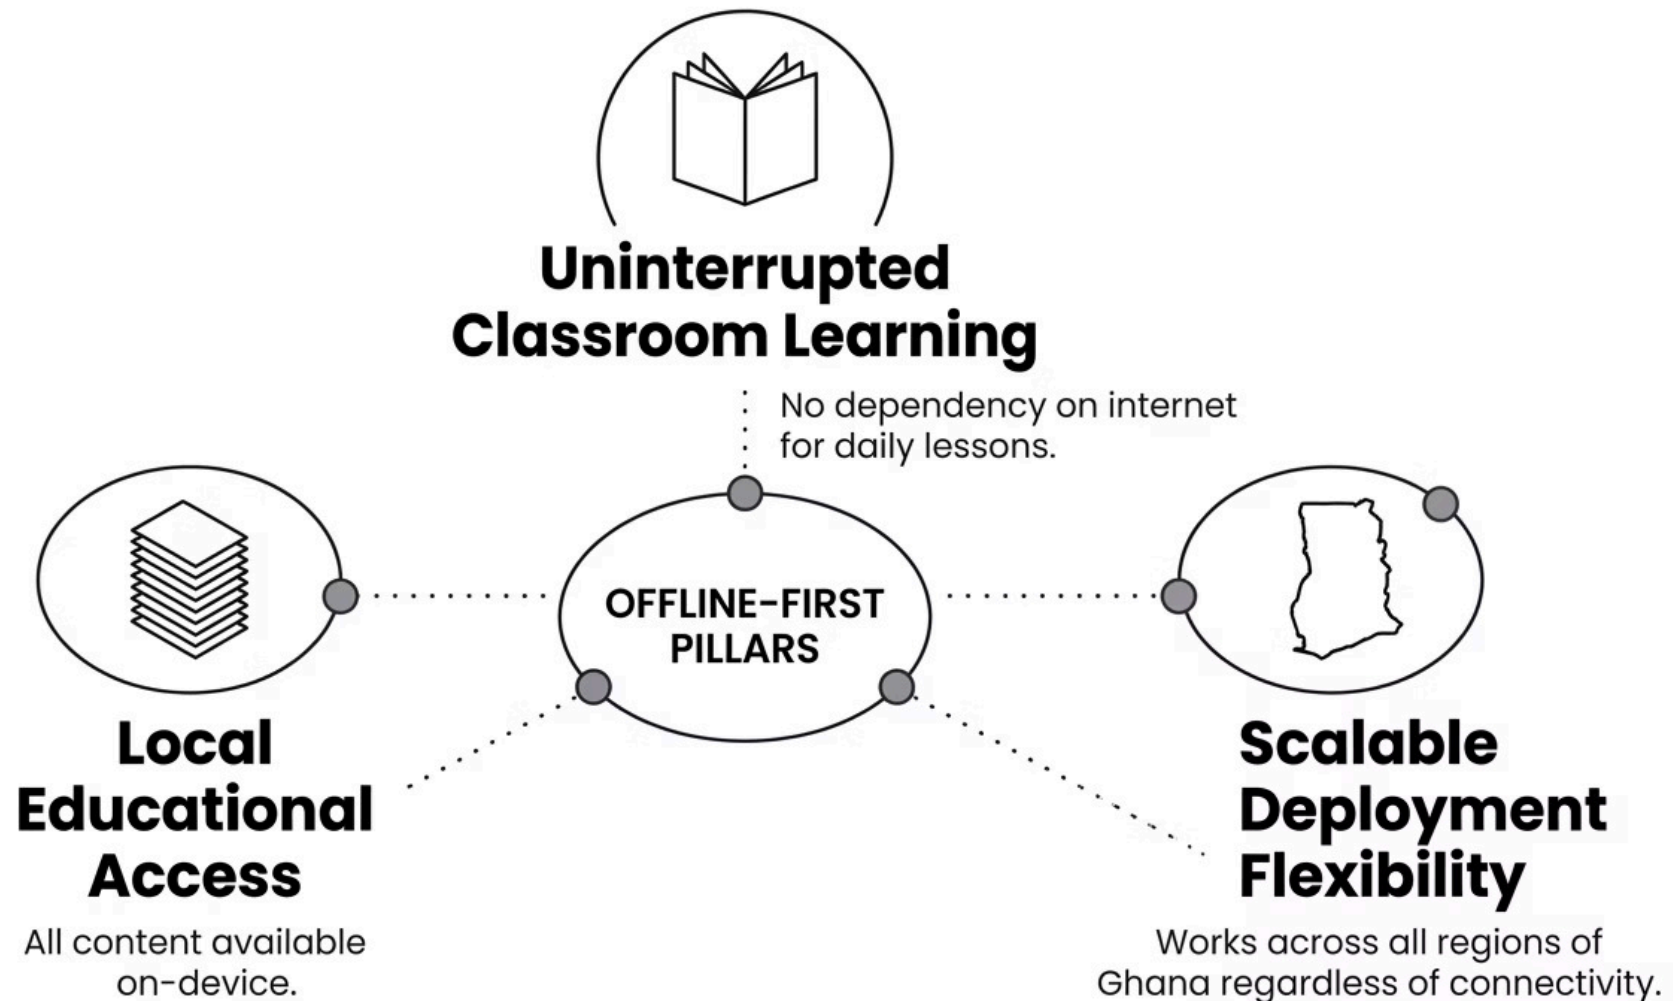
Uninterrupted Classroom Learning

No dependency on internet for daily lessons.

OFFLINE-FIRST PILLARS

Local Educational Access

All content available on-device.

Scalable Deployment Flexibility

Works across all regions of Ghana regardless of connectivity.